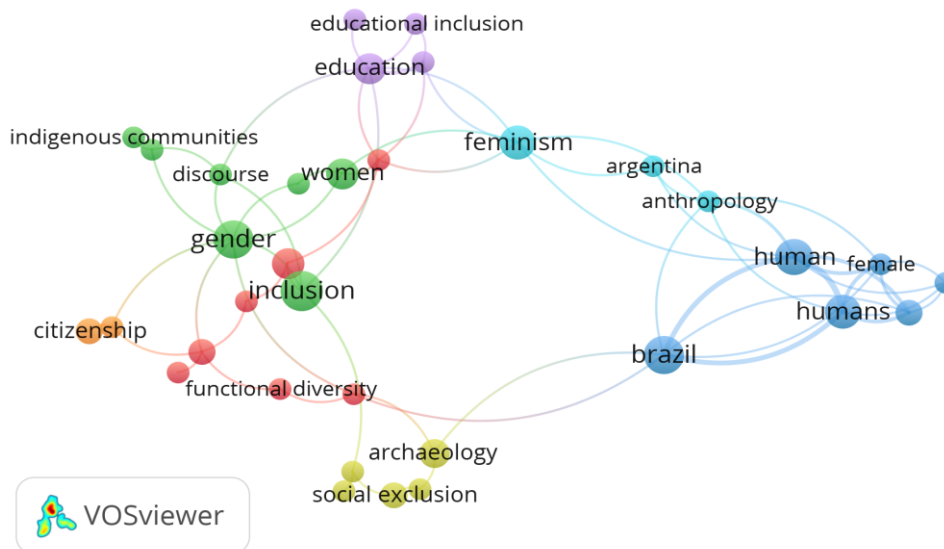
educational inclusion
education
indigenous communities
feminism
discourse
women
argentina
anthropology
gender
human
female
inclusion
humans
citizenship
brazil
functional diversity
archaeology
social exclusion
VOSviewer